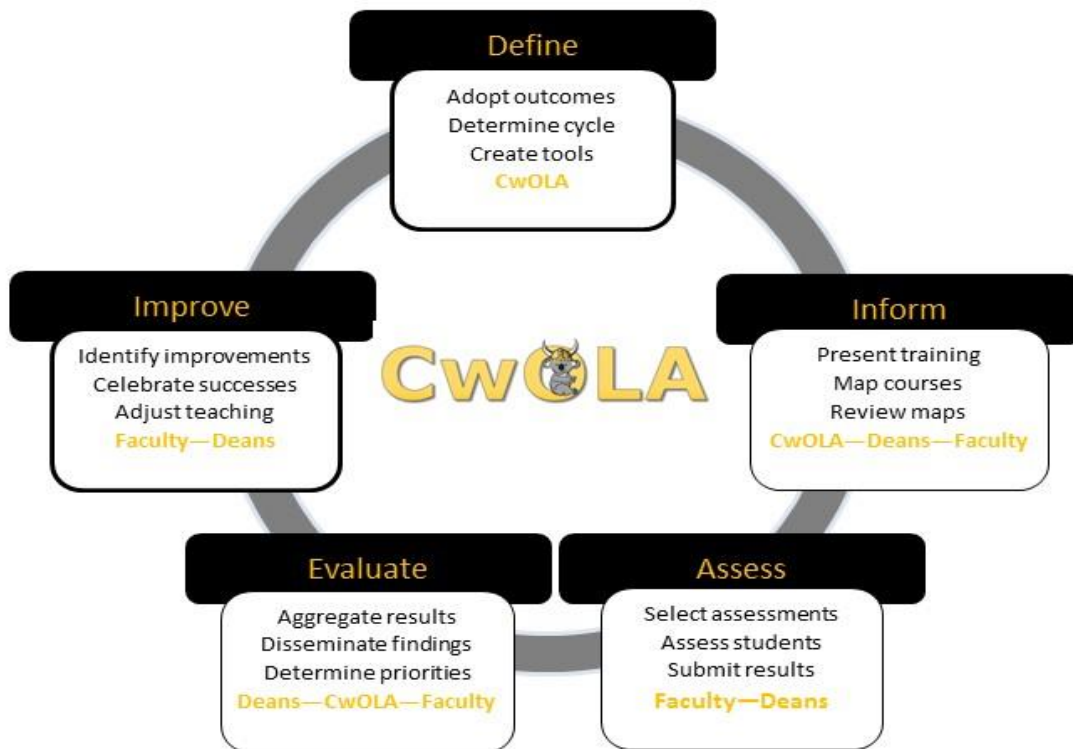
Define
Adopt outcomes
Determine cycle
Create tools
CwOLA

Inform
Present training
Map courses
Review maps
CwOLA—Deans—Faculty

Assess
Select assessments
Assess students
Submit results
Faculty—Deans

Evaluate
Aggregate results
Disseminate findings
Determine priorities
Deans—CwOLA—Faculty

Improve
Identify improvements
Celebrate successes
Adjust teaching
Faculty—Deans

CwOLA